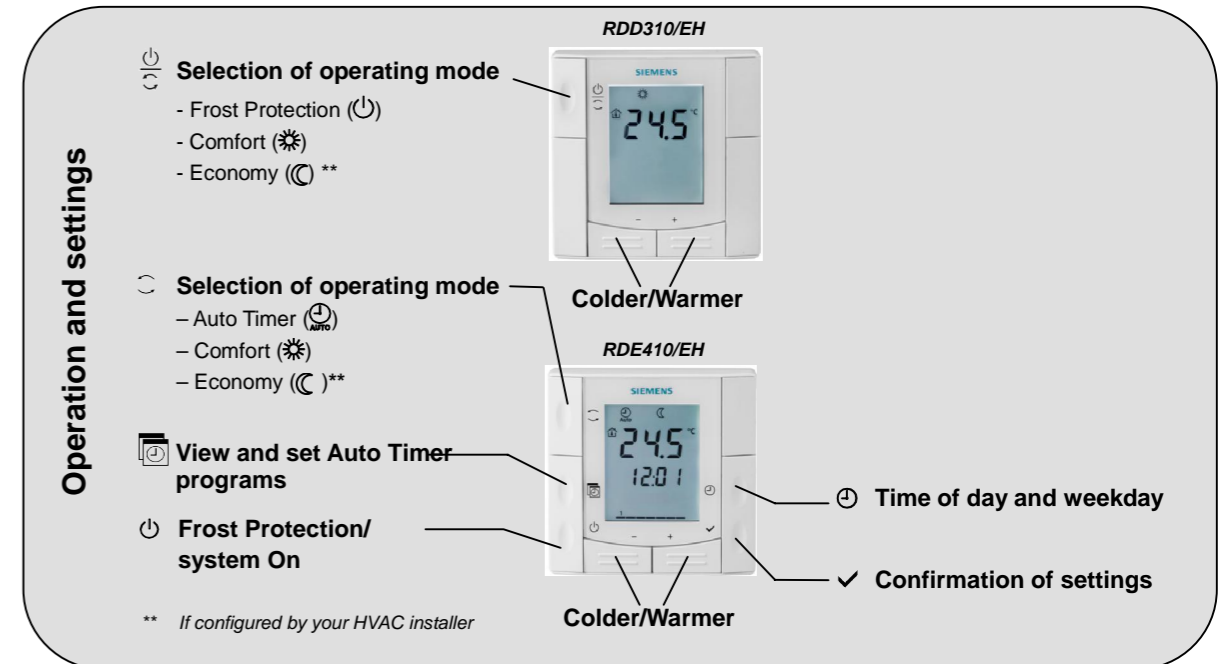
Operation and settings

RDD310/EH

Selection of operating mode
- Frost Protection (⏻)
- Comfort (☼)
- Economy (☾) **

SIEMENS
24.5 °C
– +

Colder/Warmer

Selection of operating mode
– Auto Timer (AUTO)
– Comfort (☼)
– Economy (☾ )**

RDE410/EH

SIEMENS
24.5 °C
12:01
– +

View and set Auto Timer programs

⏻ Frost Protection/ system On

Time of day and weekday

✓ Confirmation of settings

Colder/Warmer

** If configured by your HVAC installer